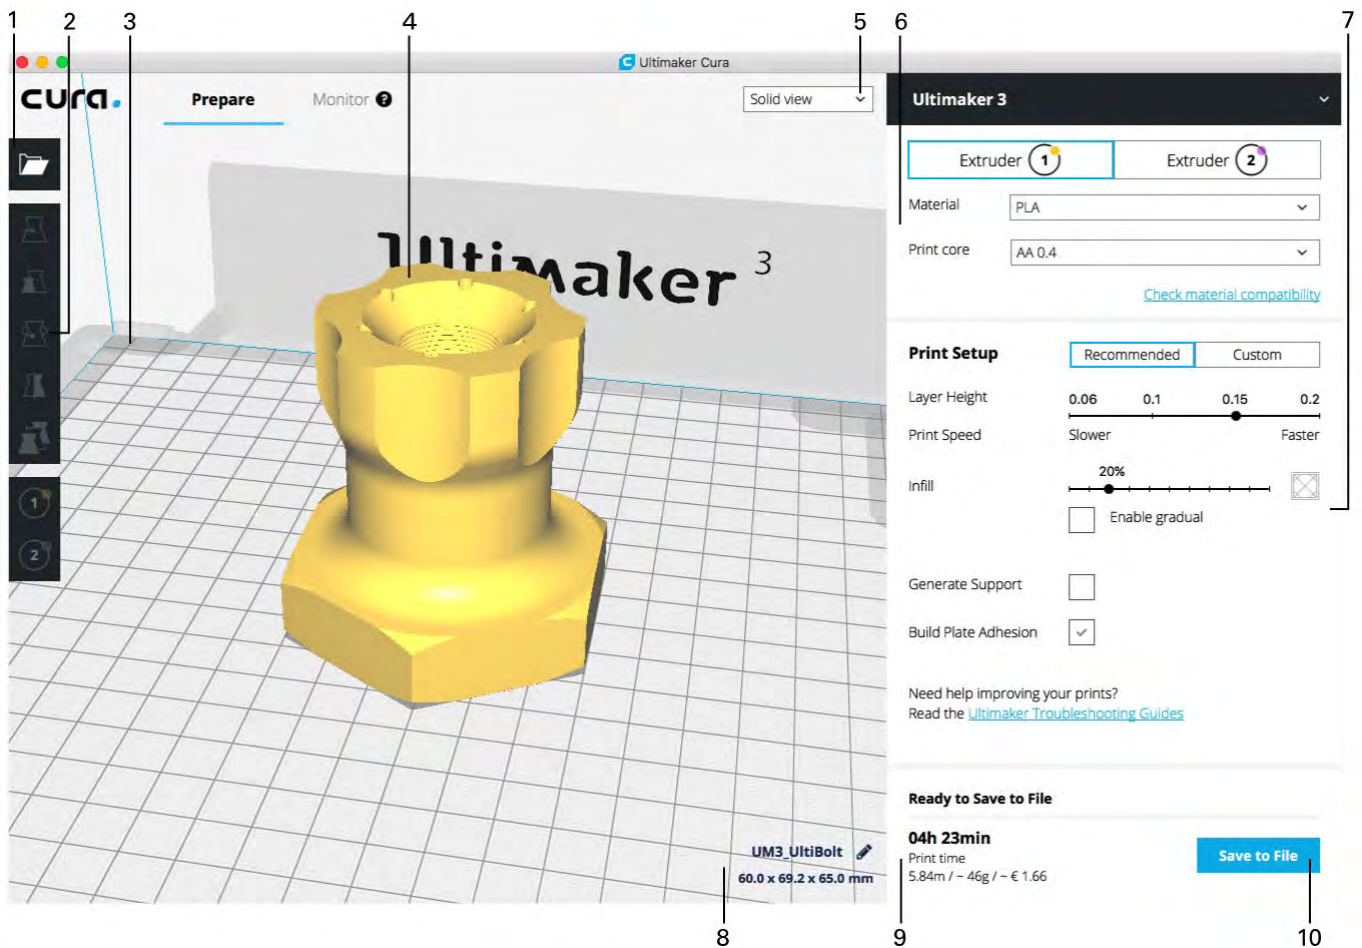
1 2 3 4 5 6 7

Ultimaker Cura

cura.

Prepare

Monitor

Solid view

Ultimaker 3

Extruder 1

Extruder 2

Ultimaker 3

Material PLA

Print core AA 0.4

Check material compatibility

Print Setup

Recommended

Custom

Layer Height

0.06 0.1 0.15 0.2

Print Speed

Slower

Faster

Infill

20%

Enable gradual

Generate Support

Build Plate Adhesion

Need help improving your prints?
Read the Ultimaker Troubleshooting Guides

Ready to Save to File

04h 23min
Print time
5.84m / ~ 46g / ~ € 1.66

Save to File

UM3_UltiBolt
60.0 x 69.2 x 65.0 mm

1 2

8 9 10